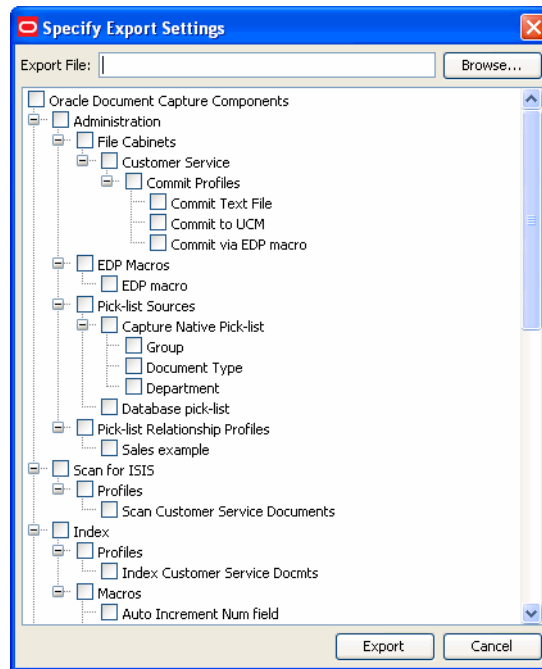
Specify Export Settings

Export File:

Browse...

Oracle Document Capture Components
Administration
File Cabinets
Customer Service
Commit Profiles
Commit Text File
Commit to UCM
Commit via EDP macro
EDP Macros
EDP macro
Pick-list Sources
Capture Native Pick-list
Group
Document Type
Department
Database pick-list
Pick-list Relationship Profiles
Sales example
Scan for ISIS
Profiles
Scan Customer Service Documents
Index
Profiles
Index Customer Service Docmts
Macros
Auto Increment Num field

Export

Cancel